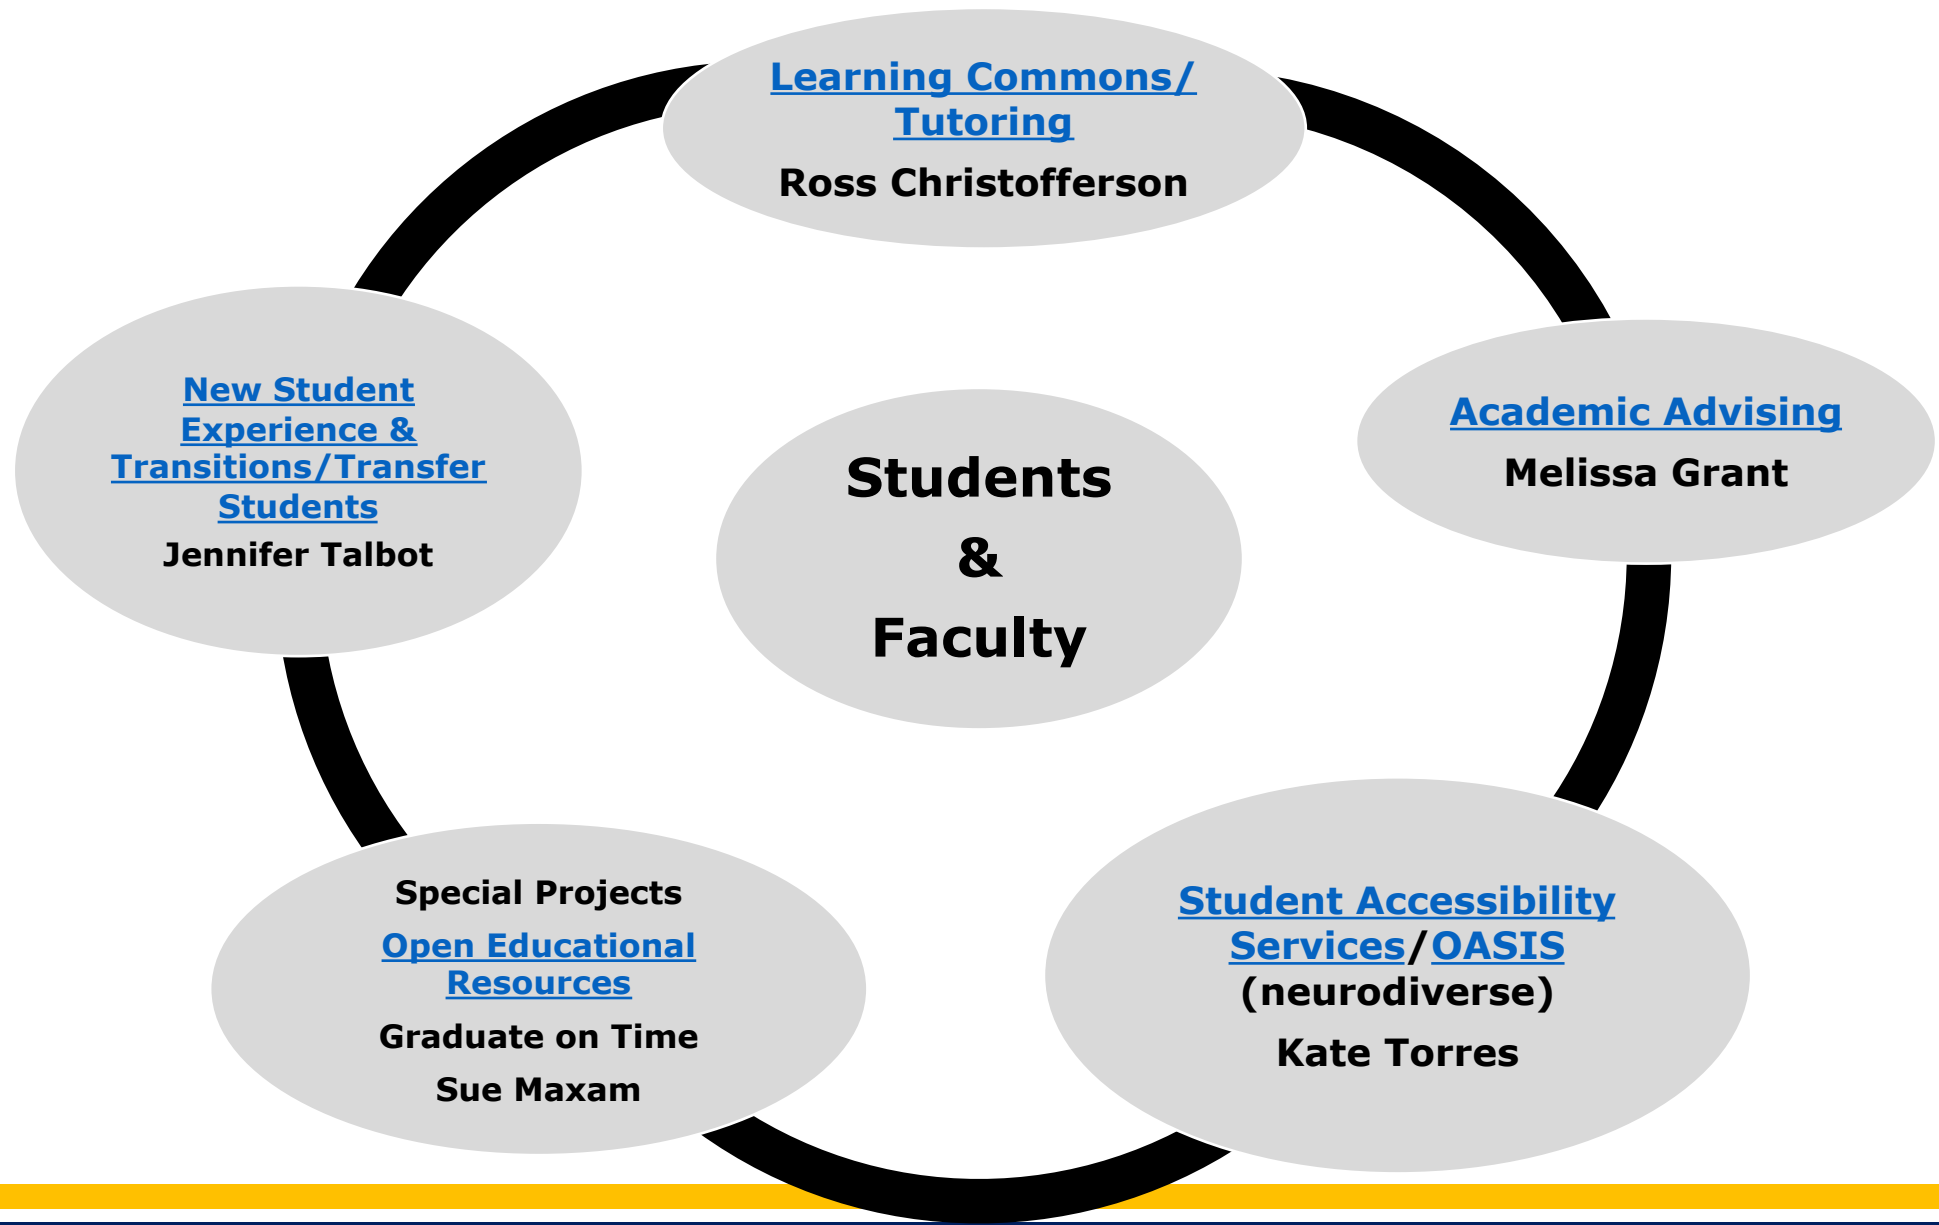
Learning Commons/ Tutoring
Ross Christofferson

New Student Experience & Transitions/Transfer Students
Jennifer Talbot

Students
&
Faculty

Academic Advising
Melissa Grant

Special Projects
Open Educational Resources
Graduate on Time
Sue Maxam

Student Accessibility Services/OASIS (neurodiverse)
Kate Torres